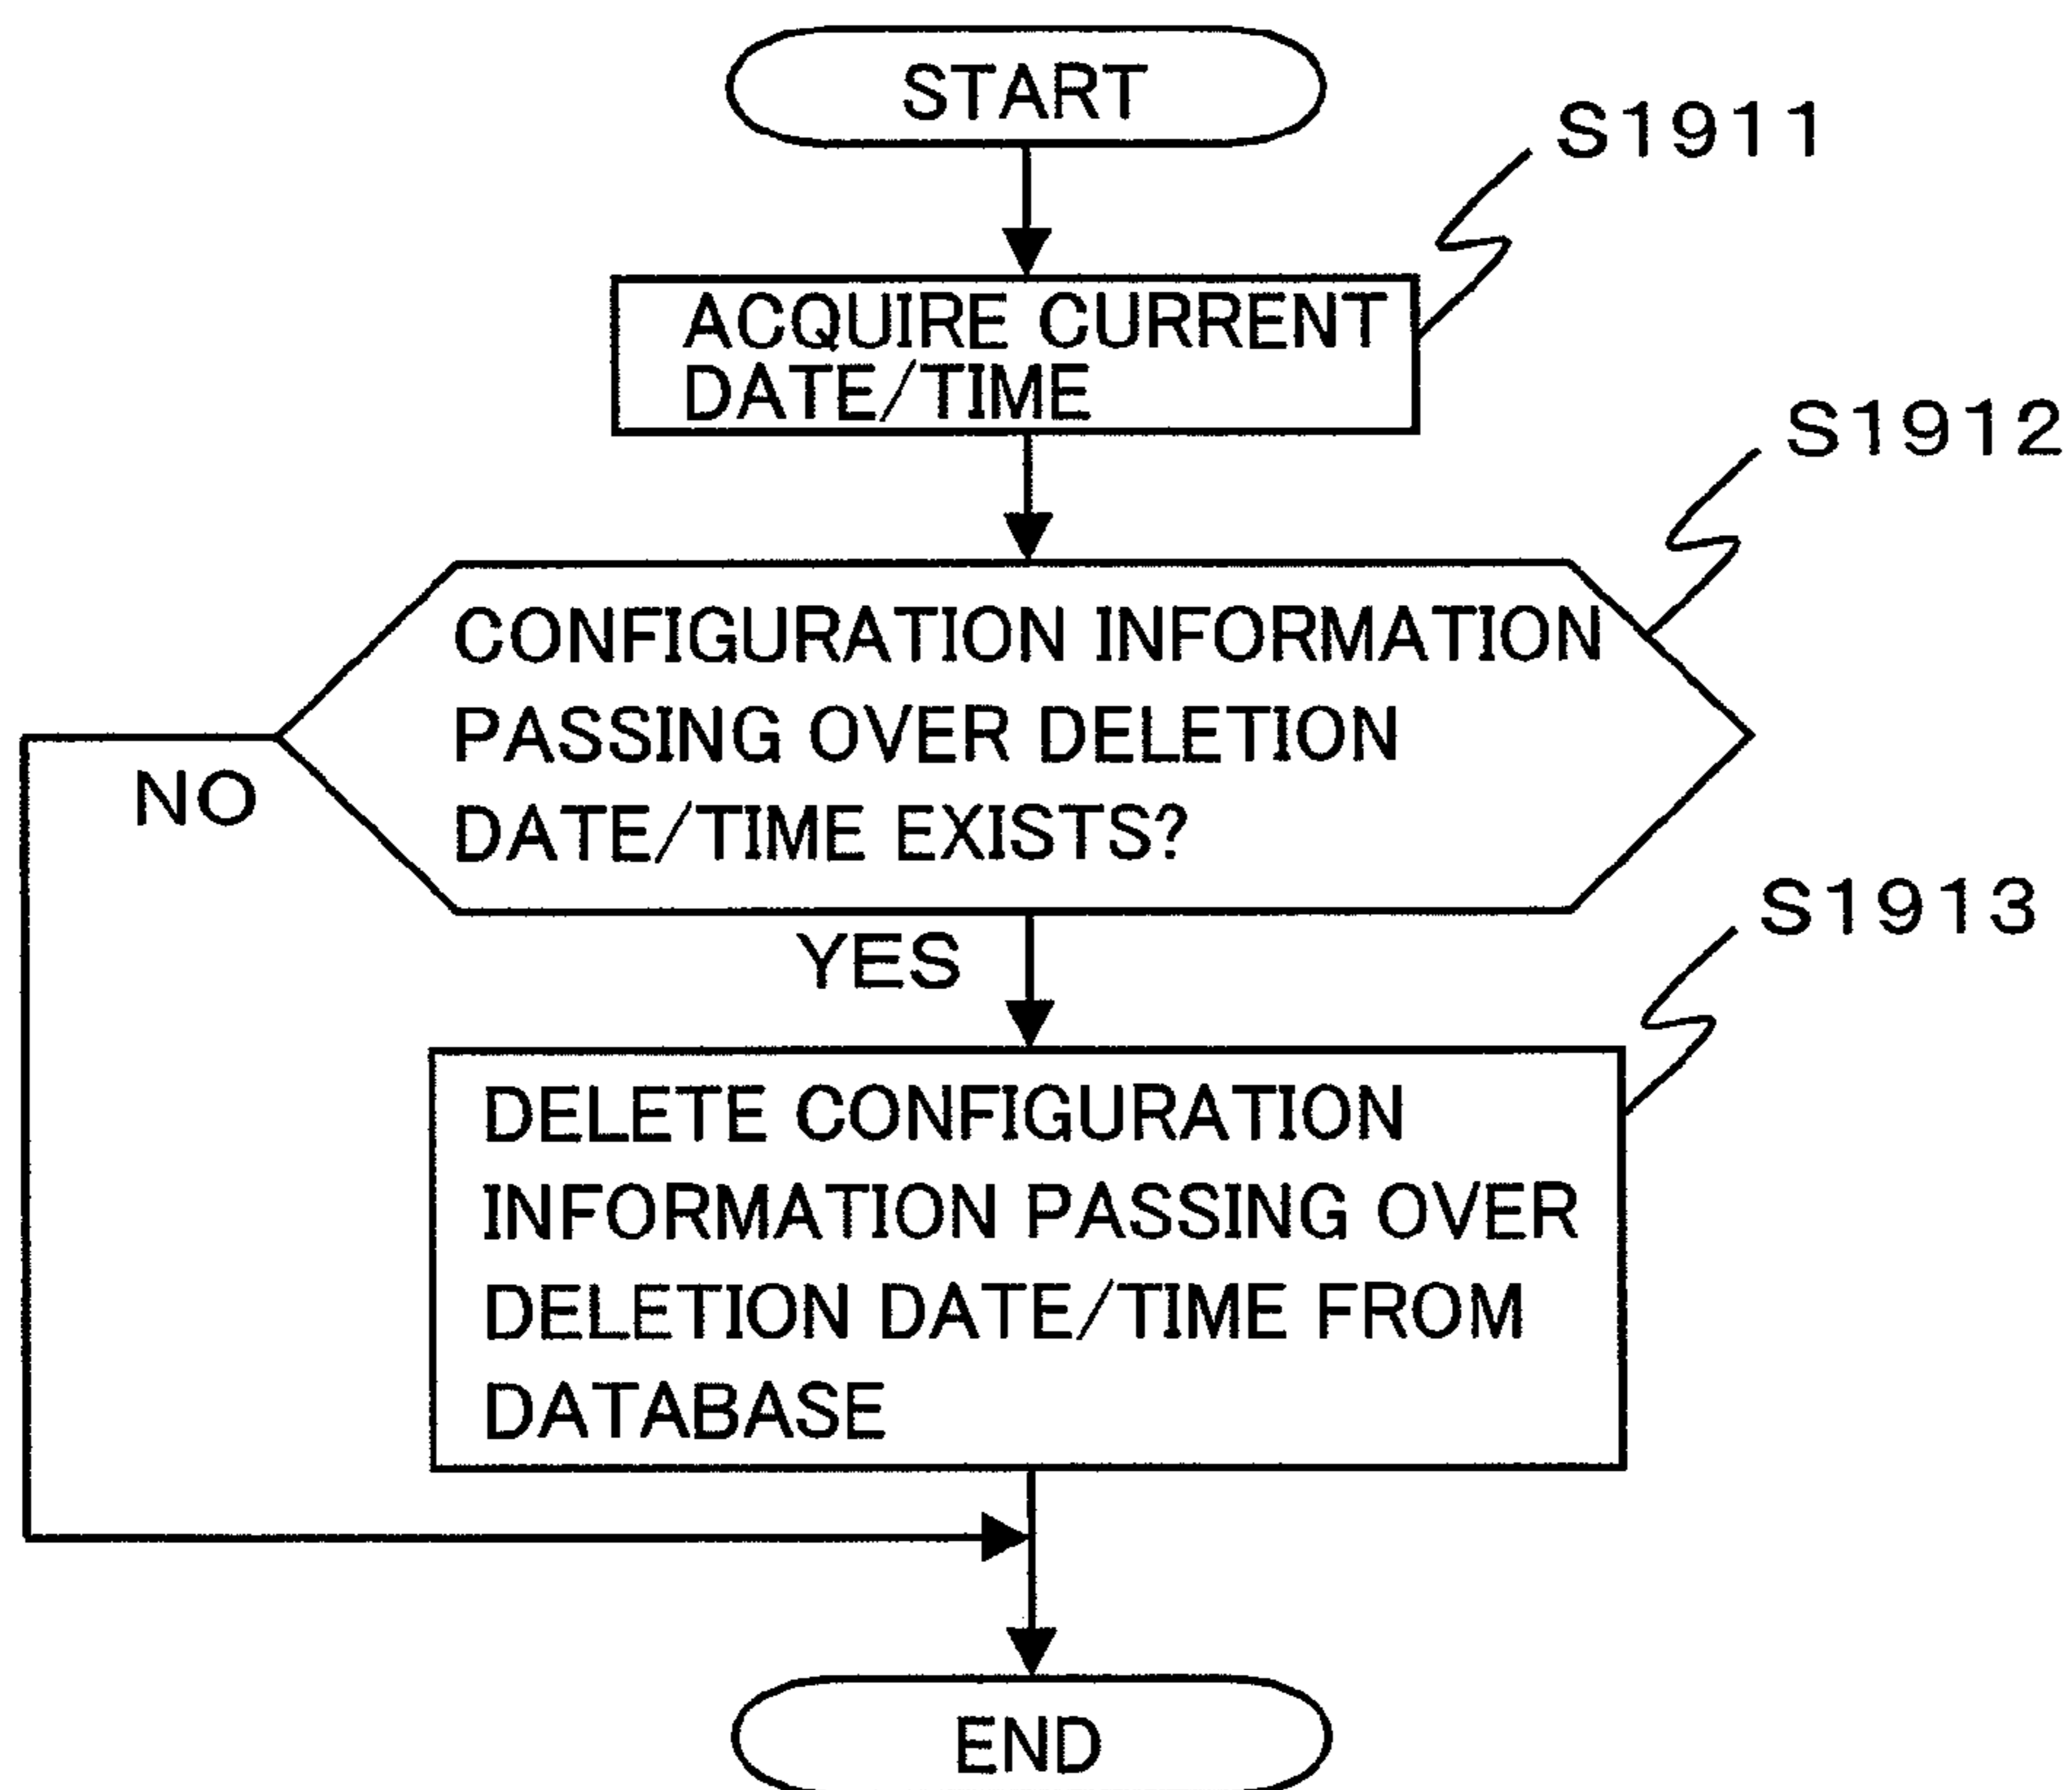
START

S1911

ACQUIRE CURRENT DATE/TIME

S1912

CONFIGURATION INFORMATION PASSING OVER DELETION DATE/TIME EXISTS?

NO

YES

S1913

DELETE CONFIGURATION INFORMATION PASSING OVER DELETION DATE/TIME FROM DATABASE

END